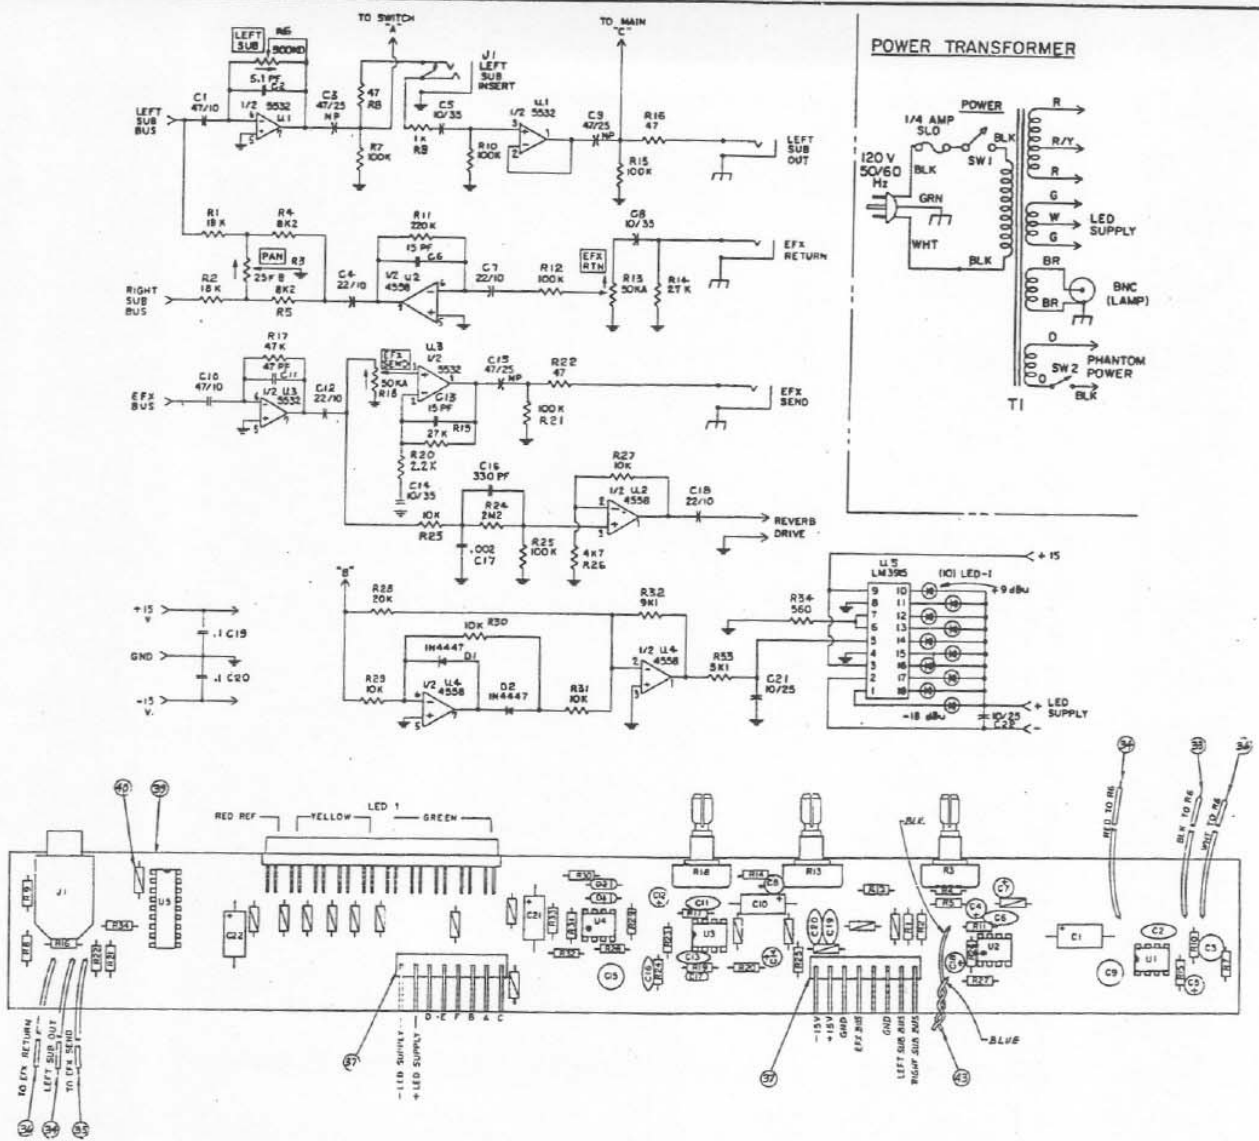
TO SWITCH "A"

TO MAIN "C"

POWER TRANSFORMER

LEFT SUB R6 500KD

5.1 PF C2

C1 47/10

LEFT SUB BUS

1/2 5532 U1

C3 47/25 NP

47 R8

R7 100K

J1 LEFT SUB INSERT

C5 10/35

1K R9

R10 100K

1/2 5532 U1

C9 47/25 NP

R16 47

R15 100K

LEFT SUB OUT

R1 18K

R4 8K2

PAN R3 25K B

R11 220K

15 PF C6

C4 22/10

1/2 U2 4558

C7 22/10

R12 100K

EFX RTN

C8 10/35

R13 50KA

R14 2.7K

EFX RETURN

RIGHT SUB BUS

R2 18K

R5 8K2

R17 47K

47 PF C11

C10 47/10

EFX BUS

1/2 U3 5532

C12 22/10

EFX SEND

50KA R18

U3 1/2 5532

C13 15PF

27K R19

C15 47/25 NP

R22 47

100K R21

EFX SEND

R20 2.2K

C14 10/35

C16 330 PF

R24 2M2

R27 10K

1/2 U2 4558

C18 22/10

REVERB DRIVE

10K R23

.002 C17

R25 100K

4K7 R26

"B"

R28 20K

R32 9K1

10K R30

1N4447 D1

D2 1N4447

R29 10K

1/2 U4 4558

R31 10K

1/2 U4 4558

R34 560

R33 3K1

C21 10/25

U5 LM3915

(10) LED-1

+9 dBu

-18 dBu

+15

LED SUPPLY

10/25 C22

+15 V

GND

-15 V.

.1 C19

.1 C20

POWER

1/4 AMP SLO

120 V 50/60 Hz

BLK

GRN

WHT

SW1

BLK

R

R/Y

R

G

W

G

LED SUPPLY

BR

BR

BNC (LAMP)

O

O

SW2

PHANTOM POWER

BLK

T1

40

39

RED REF

YELLOW

LED 1

GREEN

BLK.

36

38

34

RED TO R6

BLK TO R6

WHT TO R6

J1

U5

R9

R8

R16

R34

R22

C22

C21

R30

D2

D1

R33

R32

U4

R29

R28

C15

C16

R21

R17

C11

U3

C13

R19

R20

R18

R14

C8

C10

R13

C14

C12

C18

C19

R24

R3

R5

C4

C6

C7

R11

U2

R27

C1

C2

U1

R10

C3

C5

C9

R15

D-E F B A C

37

37

43

- LED SUPPLY

+ LED SUPPLY

-15V

+15V

GND

EFX BUS

GND

LEFT SUB BUS

RIGHT SUB BUS

BLUE

TO EFX RETURN

LEFT SUB OUT

TO EFX SEND

36

34

35